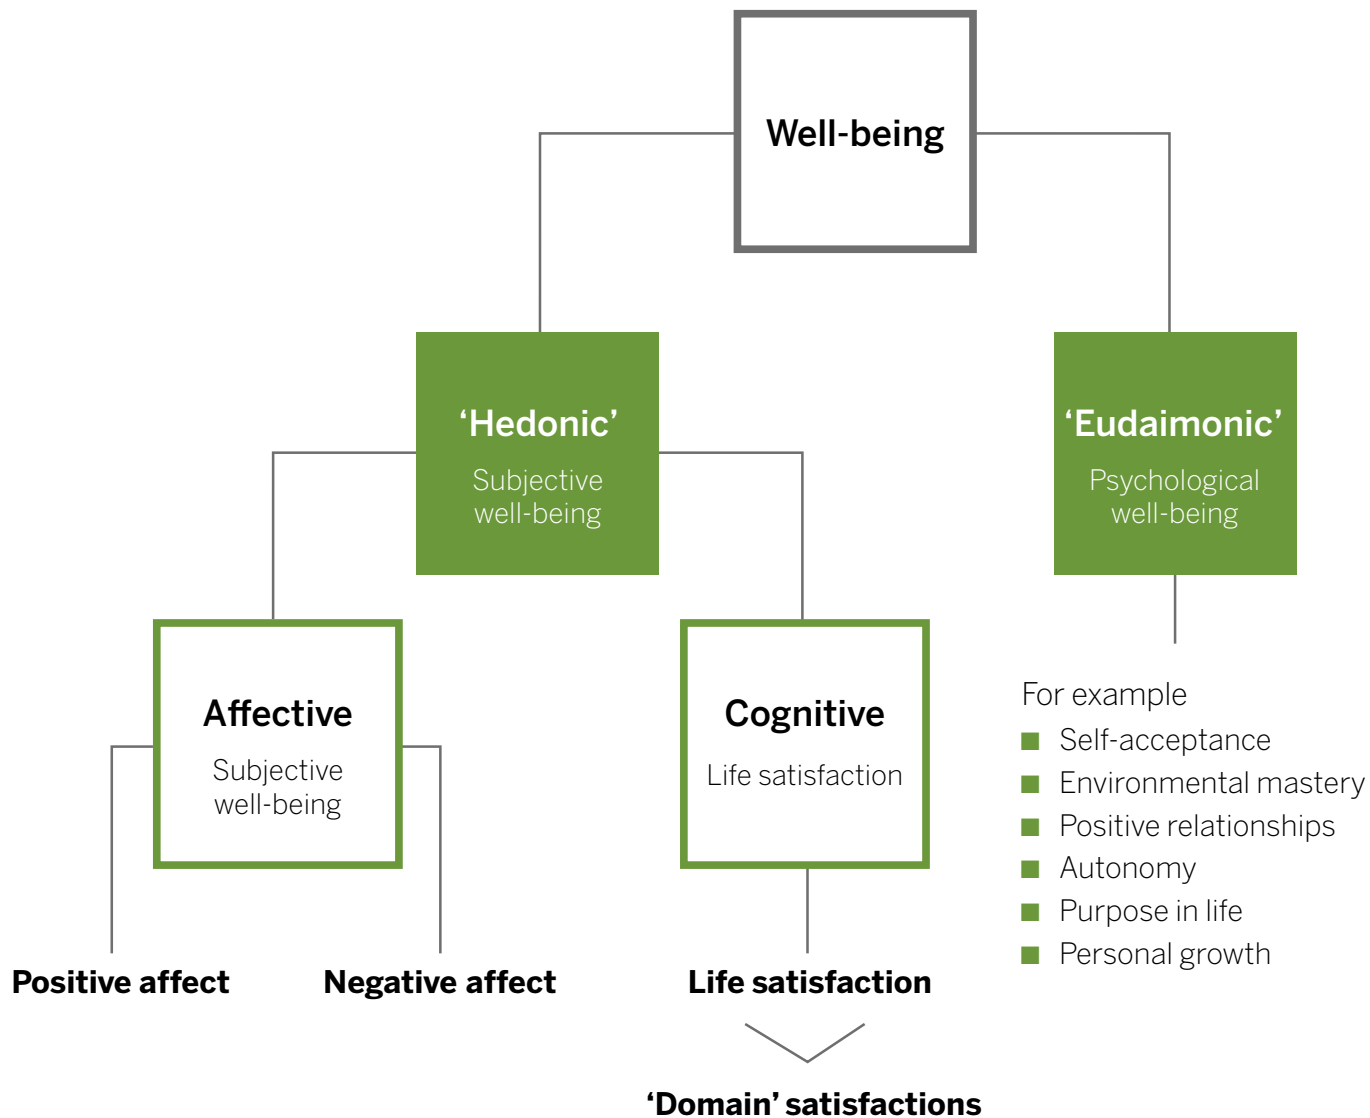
Well-being

'Hedonic'
Subjective well-being

'Eudaimonic'
Psychological well-being

Affective
Subjective well-being

Cognitive
Life satisfaction

For example
Self-acceptance
Environmental mastery
Positive relationships
Autonomy
Purpose in life
Personal growth

Positive affect

Negative affect

Life satisfaction

'Domain' satisfactions